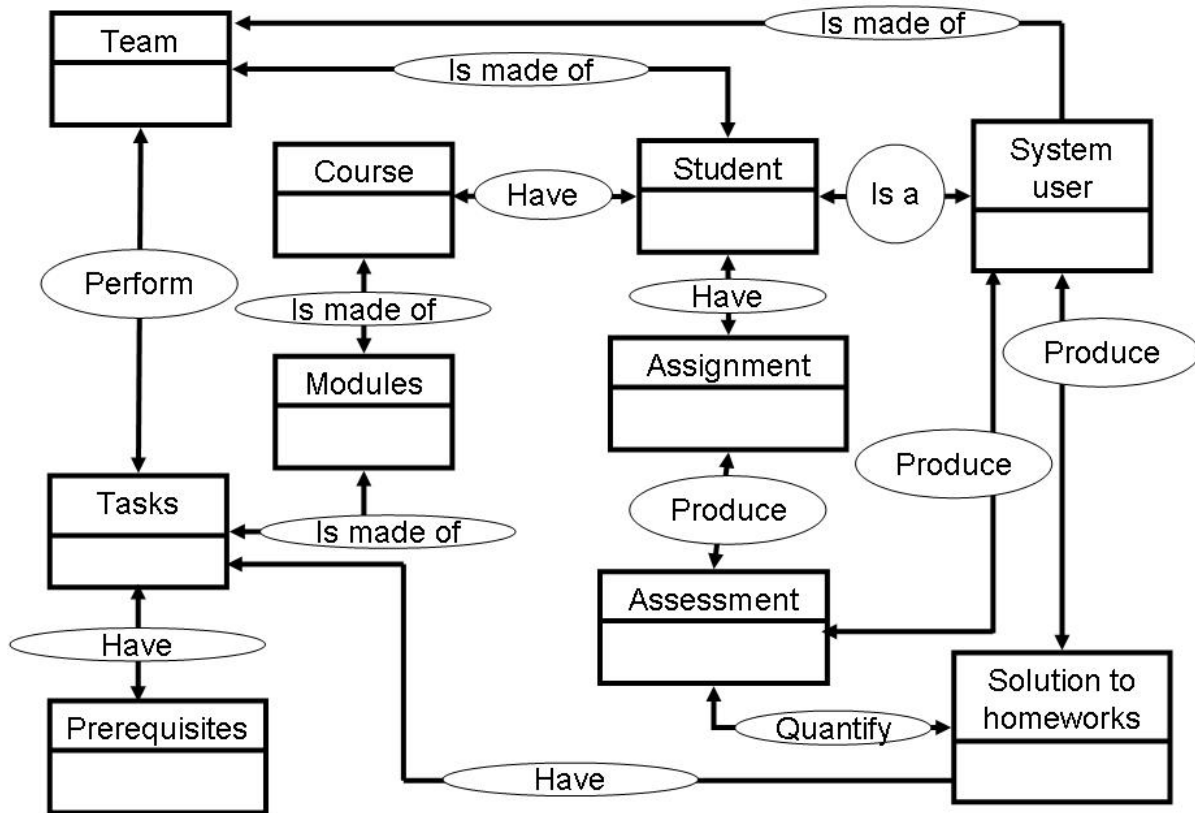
Team

Is made of

Is made of

Course

Have

Student

Is a

System user

Perform

Is made of

Have

Modules

Assignment

Produce

Produce

Tasks

Is made of

Produce

Assessment

Have

Prerequisites

Quantify

Solution to homeworks

Have